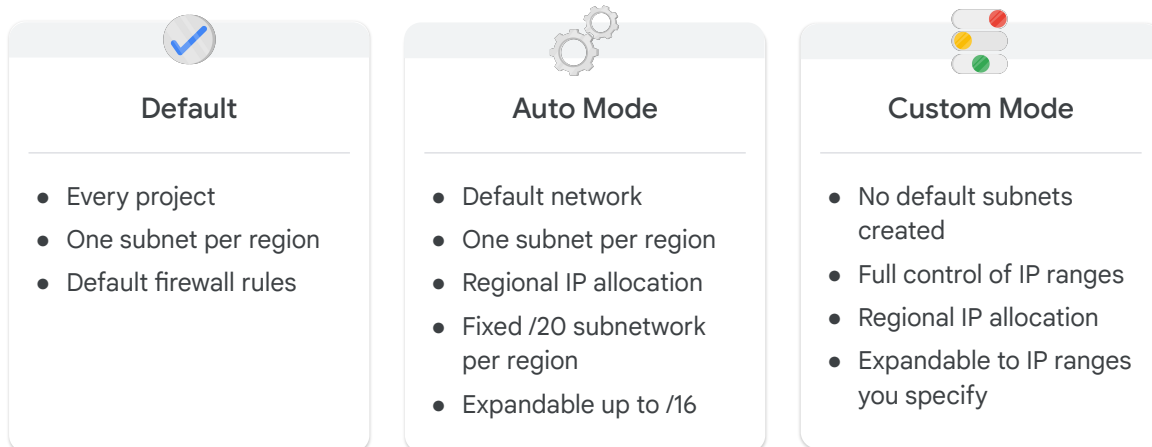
Default

- Every project
- One subnet per region
- Default firewall rules

Auto Mode

- Default network
- One subnet per region
- Regional IP allocation
- Fixed /20 subnetwork per region
- Expandable up to /16

Custom Mode

- No default subnets created
- Full control of IP ranges
- Regional IP allocation
- Expandable to IP ranges you specify